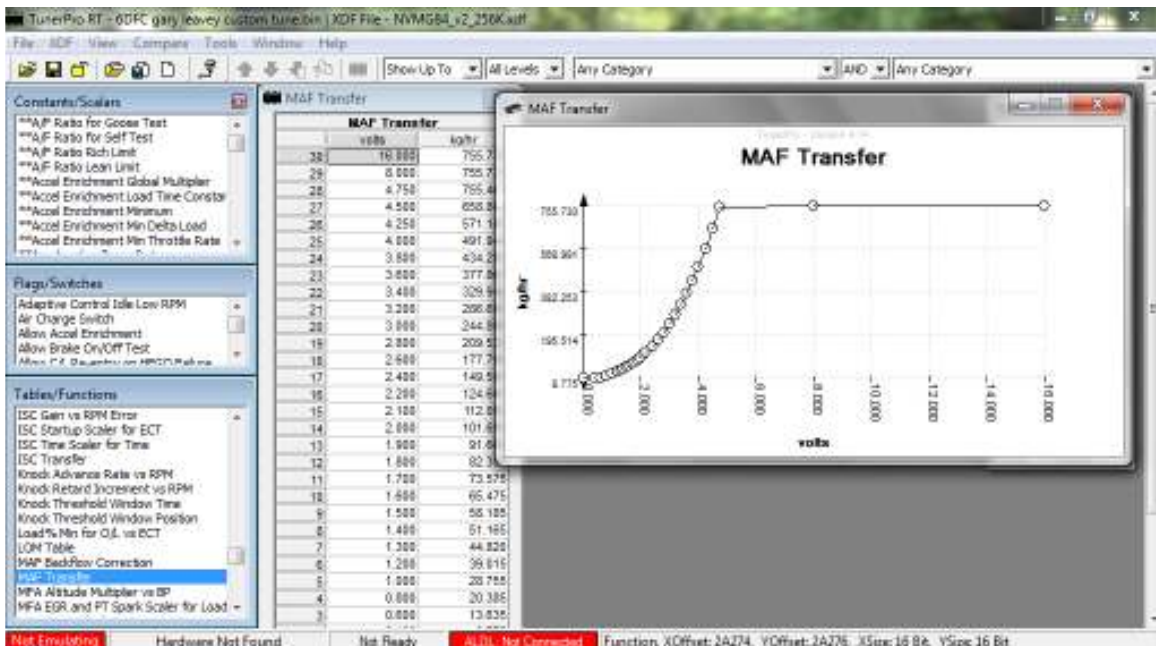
TunerPro RT - 6DFC gary leavey custom tune.bin | XDF File - NVMG84_v2_256K.xdf

File XDF View Compare Tools Window Help

Show Up To | All Levels | Any Category | AND | Any Category

Constants/Scalars
**A/F Ratio for Goose Test
**A/F Ratio for Self Test
**A/F Ratio Rich Limit
**A/F Ratio Lean Limit
**Accel Enrichment Global Multiplier
**Accel Enrichment Load Time Constar
**Accel Enrichment Minimum
**Accel Enrichment Min Delta Load
**Accel Enrichment Min Throttle Rate

Flags/Switches
Adaptive Control Idle Low RPM
Air Charge Switch
Allow Accel Enrichment
Allow Brake On/Off Test

Tables/Functions
ISC Gain vs RPM Error
ISC Startup Scaler for ECT
ISC Time Scaler for Time
ISC Transfer
Knock Advance Rate vs RPM
Knock Retard Increment vs RPM
Knock Threshold Window Time
Knock Threshold Window Position
Load% Min for O/L vs ECT
LOM Table
MAP Backflow Correction
MAF Transfer
MFA Altitude Multiplier vs BP
MFA EGR and PT Spark Scaler for Load

MAF Transfer

| | volts | kg/hr |
|---|---|---|
| 30 | 16.000 | 755.7 |
| 29 | 8.000 | 755.7 |
| 28 | 4.750 | 755.4 |
| 27 | 4.500 | 658.8 |
| 26 | 4.250 | 571.1 |
| 25 | 4.000 | 491.9 |
| 24 | 3.800 | 434.2 |
| 23 | 3.600 | 377.8 |
| 22 | 3.400 | 329.9 |
| 21 | 3.200 | 286.8 |
| 20 | 3.000 | 244.8 |
| 19 | 2.800 | 209.5 |
| 18 | 2.600 | 177.7 |
| 17 | 2.400 | 149.5 |
| 16 | 2.200 | 124.6 |
| 15 | 2.100 | 112.8 |
| 14 | 2.000 | 101.6 |
| 13 | 1.900 | 91.6 |
| 12 | 1.800 | 82.3 |
| 11 | 1.700 | 73.575 |
| 10 | 1.600 | 65.475 |
| 9 | 1.500 | 58.185 |
| 8 | 1.400 | 51.165 |
| 7 | 1.300 | 44.820 |
| 6 | 1.200 | 38.615 |
| 5 | 1.000 | 28.755 |
| 4 | 0.800 | 20.385 |
| 3 | 0.600 | 13.635 |

MAF Transfer

MAF Transfer

755.730
566.991
382.253
195.514
8.775

kg/hr

0.000 2.000 4.000 6.000 8.000 10.000 12.000 14.000 16.000

volts

Not Emulating | Hardware Not Found | Not Ready | ALDL: Not Connected | Function. XOffset: 2A274, YOffset: 2A276, XSize: 16 Bit, YSize 16 Bit